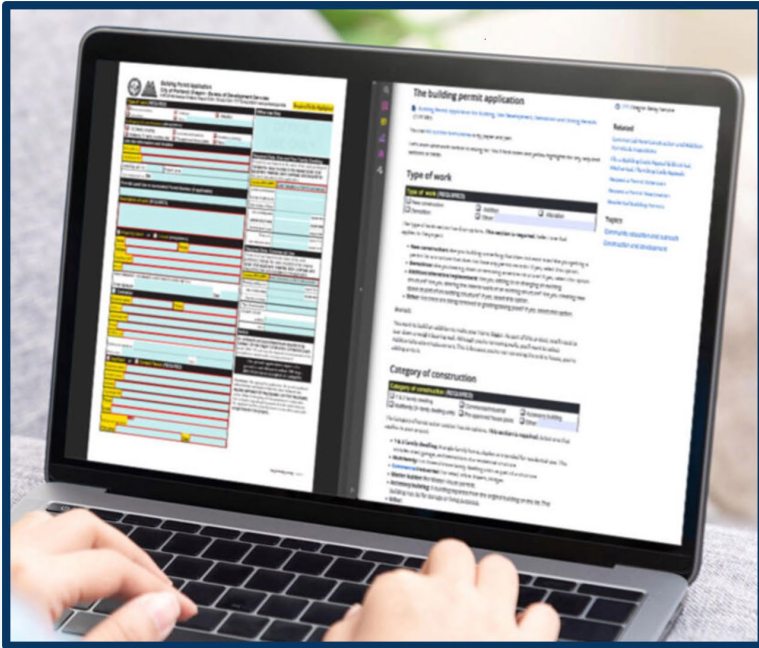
Building Permit Application
City of Portland, Oregon - Bureau of Development Services

Type of work (REQUIRED)

The building permit application

Type of work

Type of work (REQUIRED)

New construction

Addition

Alteration

Demolition

Other

Category of construction

Category of construction (REQUIRED)

Related

Topics

Community education and outreach

Construction and development

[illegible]